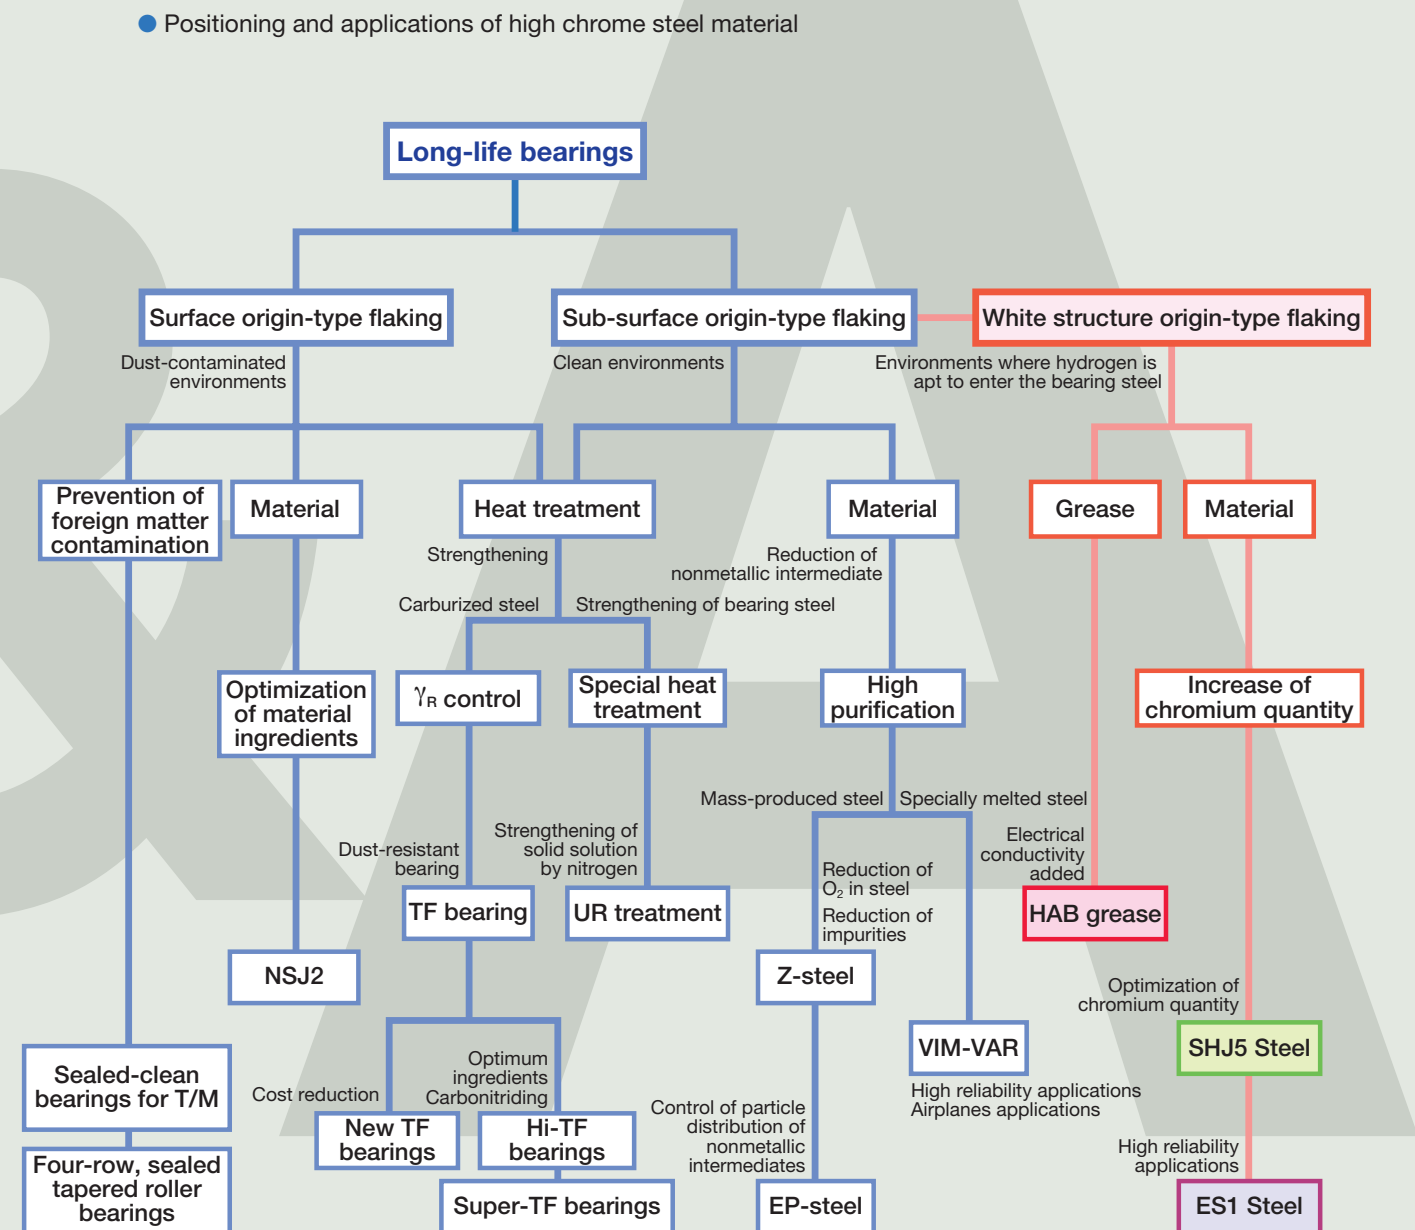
Positioning and applications of high chrome steel material

Long-life bearings

Surface origin-type flaking

Sub-surface origin-type flaking

White structure origin-type flaking

Dust-contaminated environments

Clean environments

Environments where hydrogen is apt to enter the bearing steel

Prevention of foreign matter contamination

Material

Heat treatment

Material

Grease

Material

Strengthening

Reduction of nonmetallic intermediate

Carburized steel

Strengthening of bearing steel

Optimization of material ingredients

$\gamma_R$ control

Special heat treatment

High purification

Increase of chromium quantity

Mass-produced steel

Specially melted steel

Dust-resistant bearing

Strengthening of solid solution by nitrogen

Electrical conductivity added

Reduction of $O_2$ in steel

Reduction of impurities

TF bearing

UR treatment

HAB grease

NSJ2

Z-steel

Optimization of chromium quantity

Optimum ingredients Carbonitriding

VIM-VAR

SHJ5 Steel

Sealed-clean bearings for T/M

Cost reduction

New TF bearings

Hi-TF bearings

Control of particle distribution of nonmetallic intermediates

High reliability applications Airplanes applications

High reliability applications

Four-row, sealed tapered roller bearings

Super-TF bearings

EP-steel

ES1 Steel